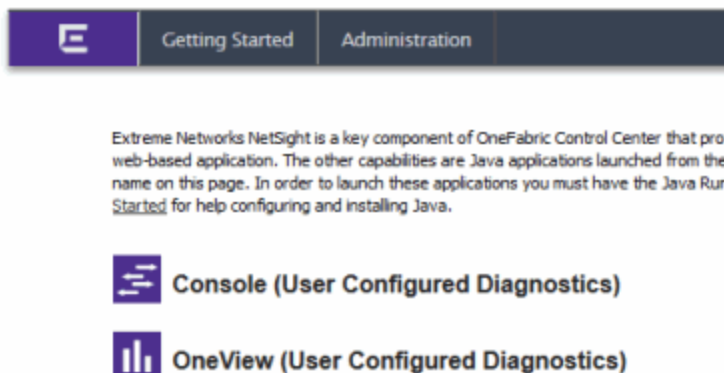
Getting Started | Administration

Extreme Networks NetSight is a key component of OneFabric Control Center that pro web-based application. The other capabilities are Java applications launched from the name on this page. In order to launch these applications you must have the Java Ru Started for help configuring and installing Java.

Console (User Configured Diagnostics)

OneView (User Configured Diagnostics)